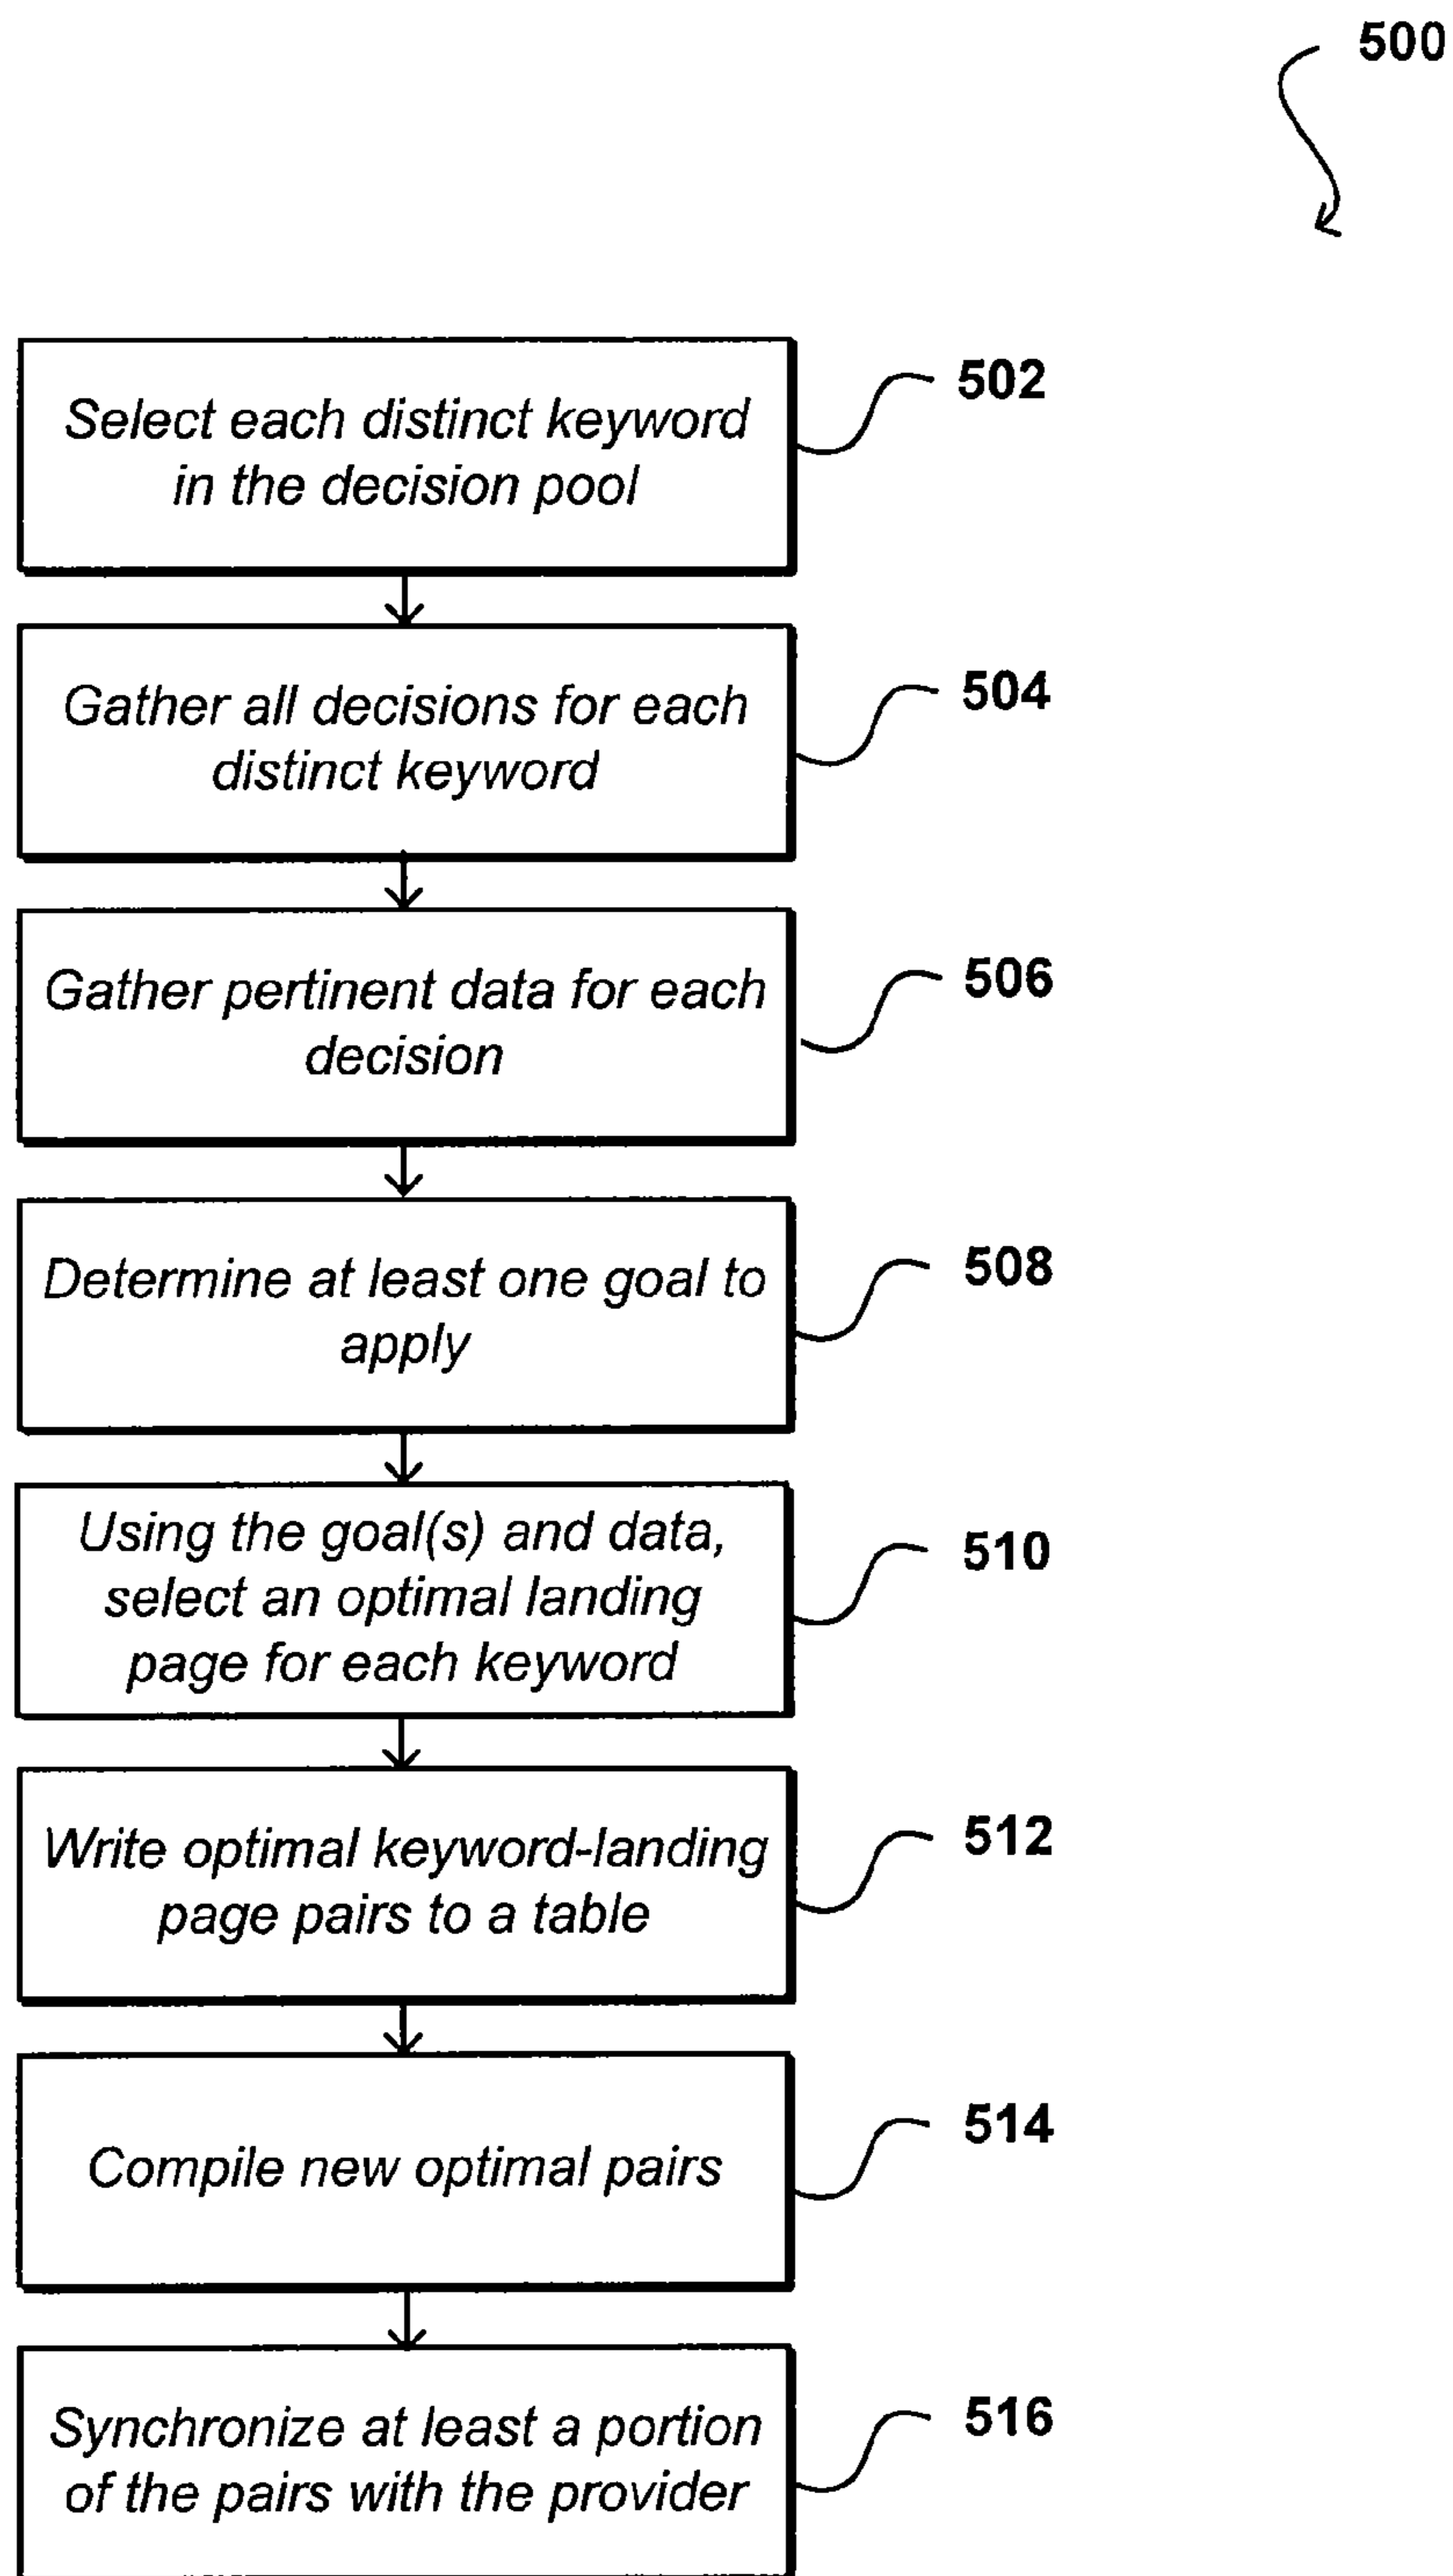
500

Select each distinct keyword in the decision pool

502

Gather all decisions for each distinct keyword

504

Gather pertinent data for each decision

506

Determine at least one goal to apply

508

Using the goal(s) and data, select an optimal landing page for each keyword

510

Write optimal keyword-landing page pairs to a table

512

Compile new optimal pairs

514

Synchronize at least a portion of the pairs with the provider

516